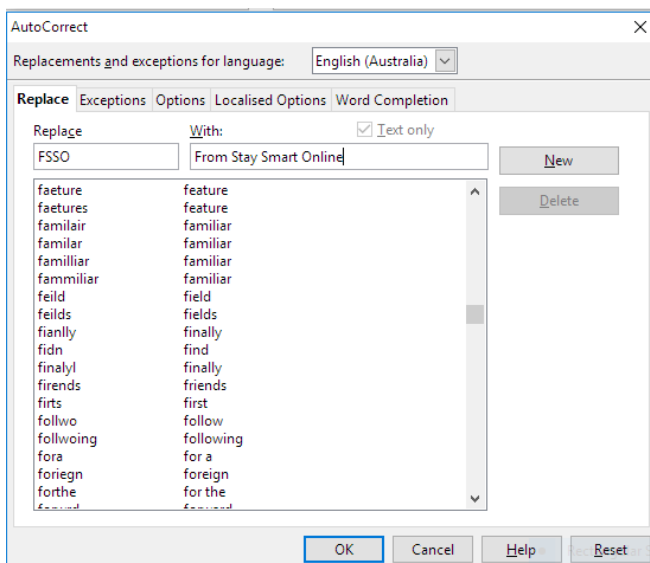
AutoCorrect

Replacements and exceptions for language: English (Australia)

Replace Exceptions Options Localised Options Word Completion

Replace With: Text only

FSSO From Stay Smart Online

New

Delete

| | |
|---|---|
| faeture | feature |
| faetures | feature |
| familair | familiar |
| familar | familiar |
| familliar | familiar |
| fammiliar | familiar |
| feild | field |
| feilds | fields |
| fianlly | finally |
| fidn | find |
| finalyl | finally |
| firends | friends |
| firts | first |
| follwo | follow |
| follwoing | following |
| fora | for a |
| foriegn | foreign |
| forthe | for the |
| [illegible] | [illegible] |

OK Cancel Help Reset